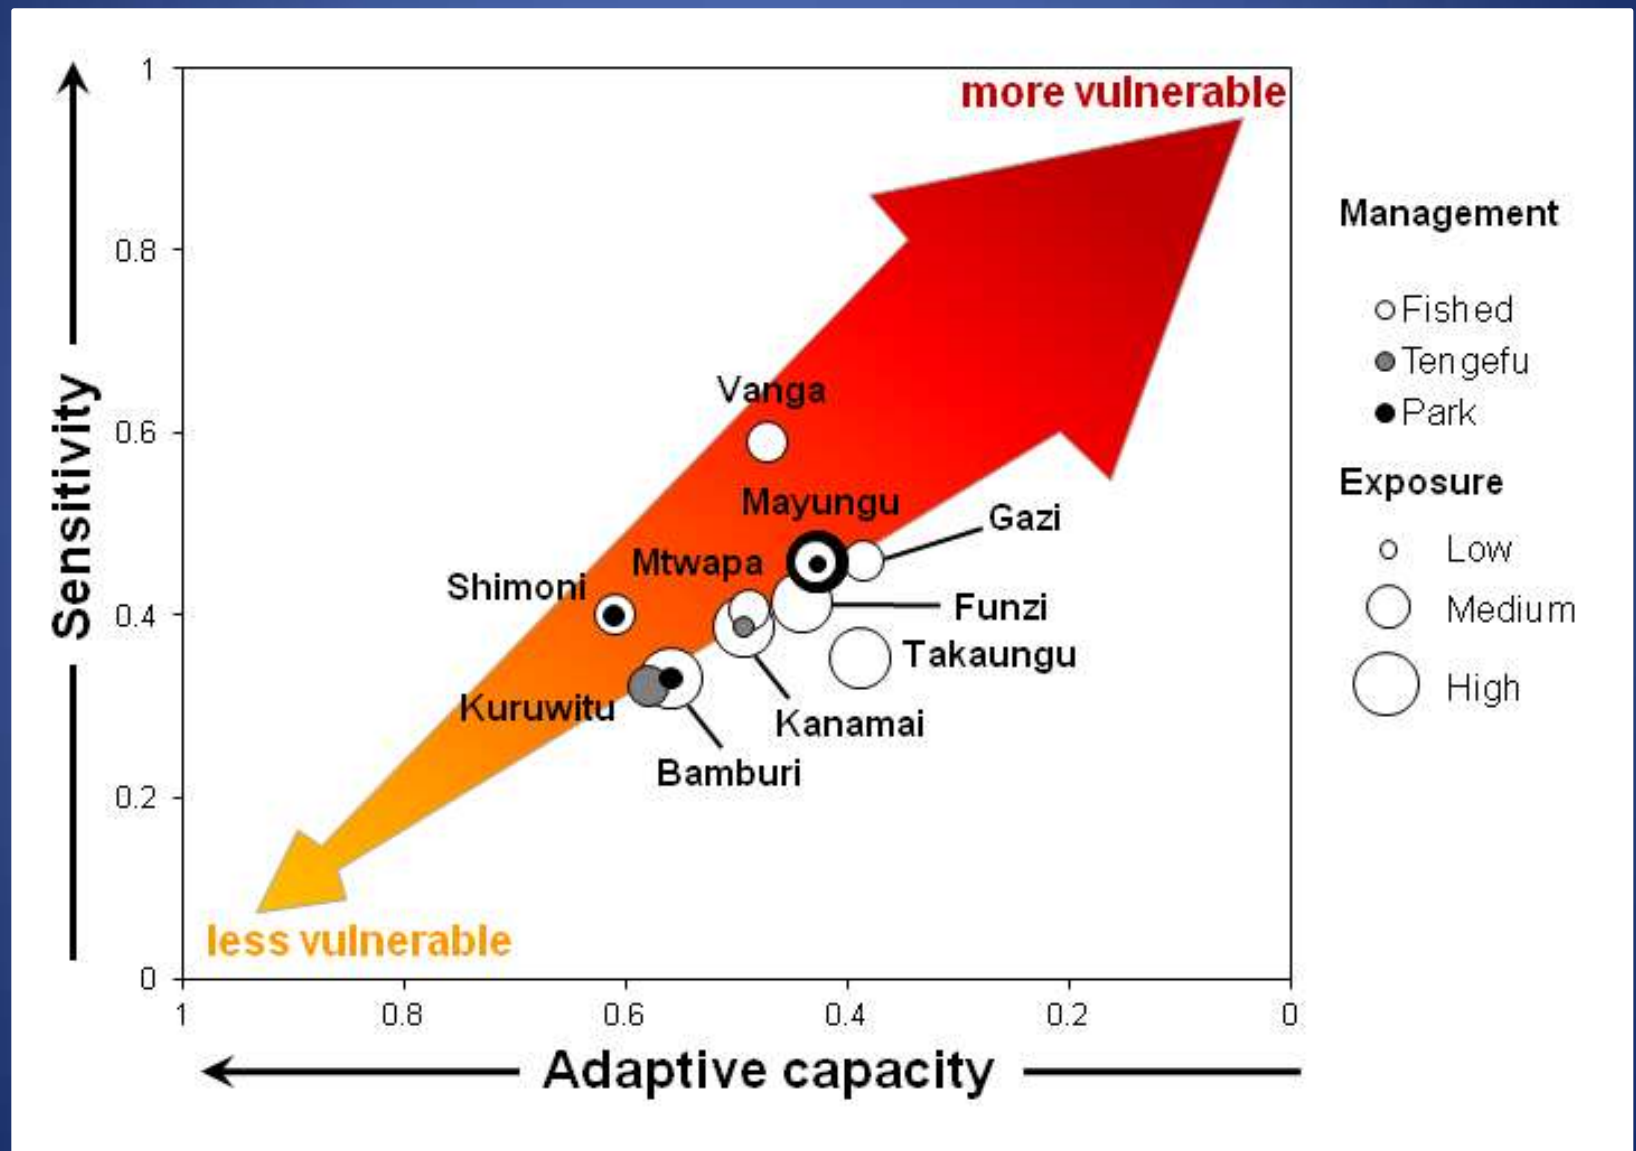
more vulnerable

less vulnerable

Sensitivity

1
0.8
0.6
0.4
0.2
0

1
0.8
0.6
0.4
0.2
0

Adaptive capacity

Vanga
Mayungu
Gazi
Mtwapa
Shimoni
Funzi
Takaungu
Kuruwitu
Kanamai
Bamburi

Management
Fished
Tengefu
Park

Exposure
Low
Medium
High